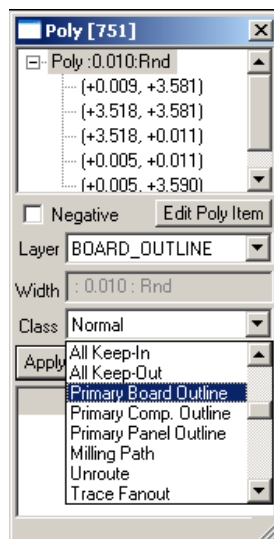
Poly [751]

⊟ Poly :0.010:Rnd
(+0.009, +3.581)
(+3.518, +3.581)
(+3.518, +0.011)
(+0.005, +0.011)
(+0.005, +3.590)

Negative
Edit Poly Item

Layer BOARD_OUTLINE

Width : 0.010 : Rnd

Class Normal

Apply

All Keep-In
All Keep-Out
Primary Board Outline
Primary Comp. Outline
Primary Panel Outline
Milling Path
Unroute
Trace Fanout